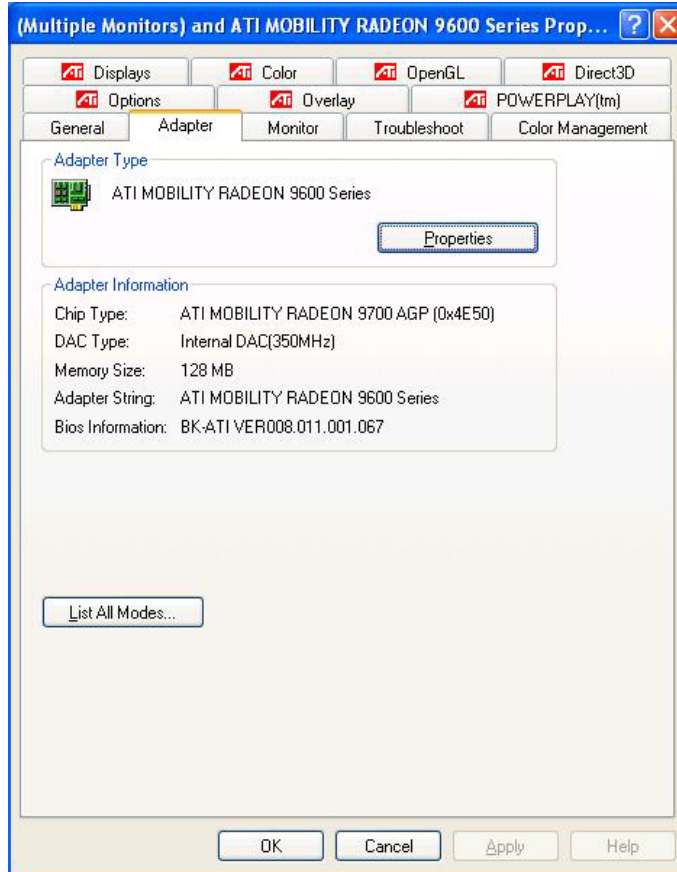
(Multiple Monitors) and ATI MOBILITY RADEON 9600 Series Prop...

ATI Displays
ATI Color
ATI OpenGL
ATI Direct3D
ATI Options
ATI Overlay
ATI POWERPLAY(tm)
General
Adapter
Monitor
Troubleshoot
Color Management

Adapter Type

ATI MOBILITY RADEON 9600 Series

Properties

Adapter Information

| | |
|---|---|
| Chip Type: | ATI MOBILITY RADEON 9700 AGP (0x4E50) |
| DAC Type: | Internal DAC(350MHz) |
| Memory Size: | 128 MB |
| Adapter String: | ATI MOBILITY RADEON 9600 Series |
| Bios Information: | BK-ATI VER008.011.001.067 |

List All Modes...

OK
Cancel
Apply
Help